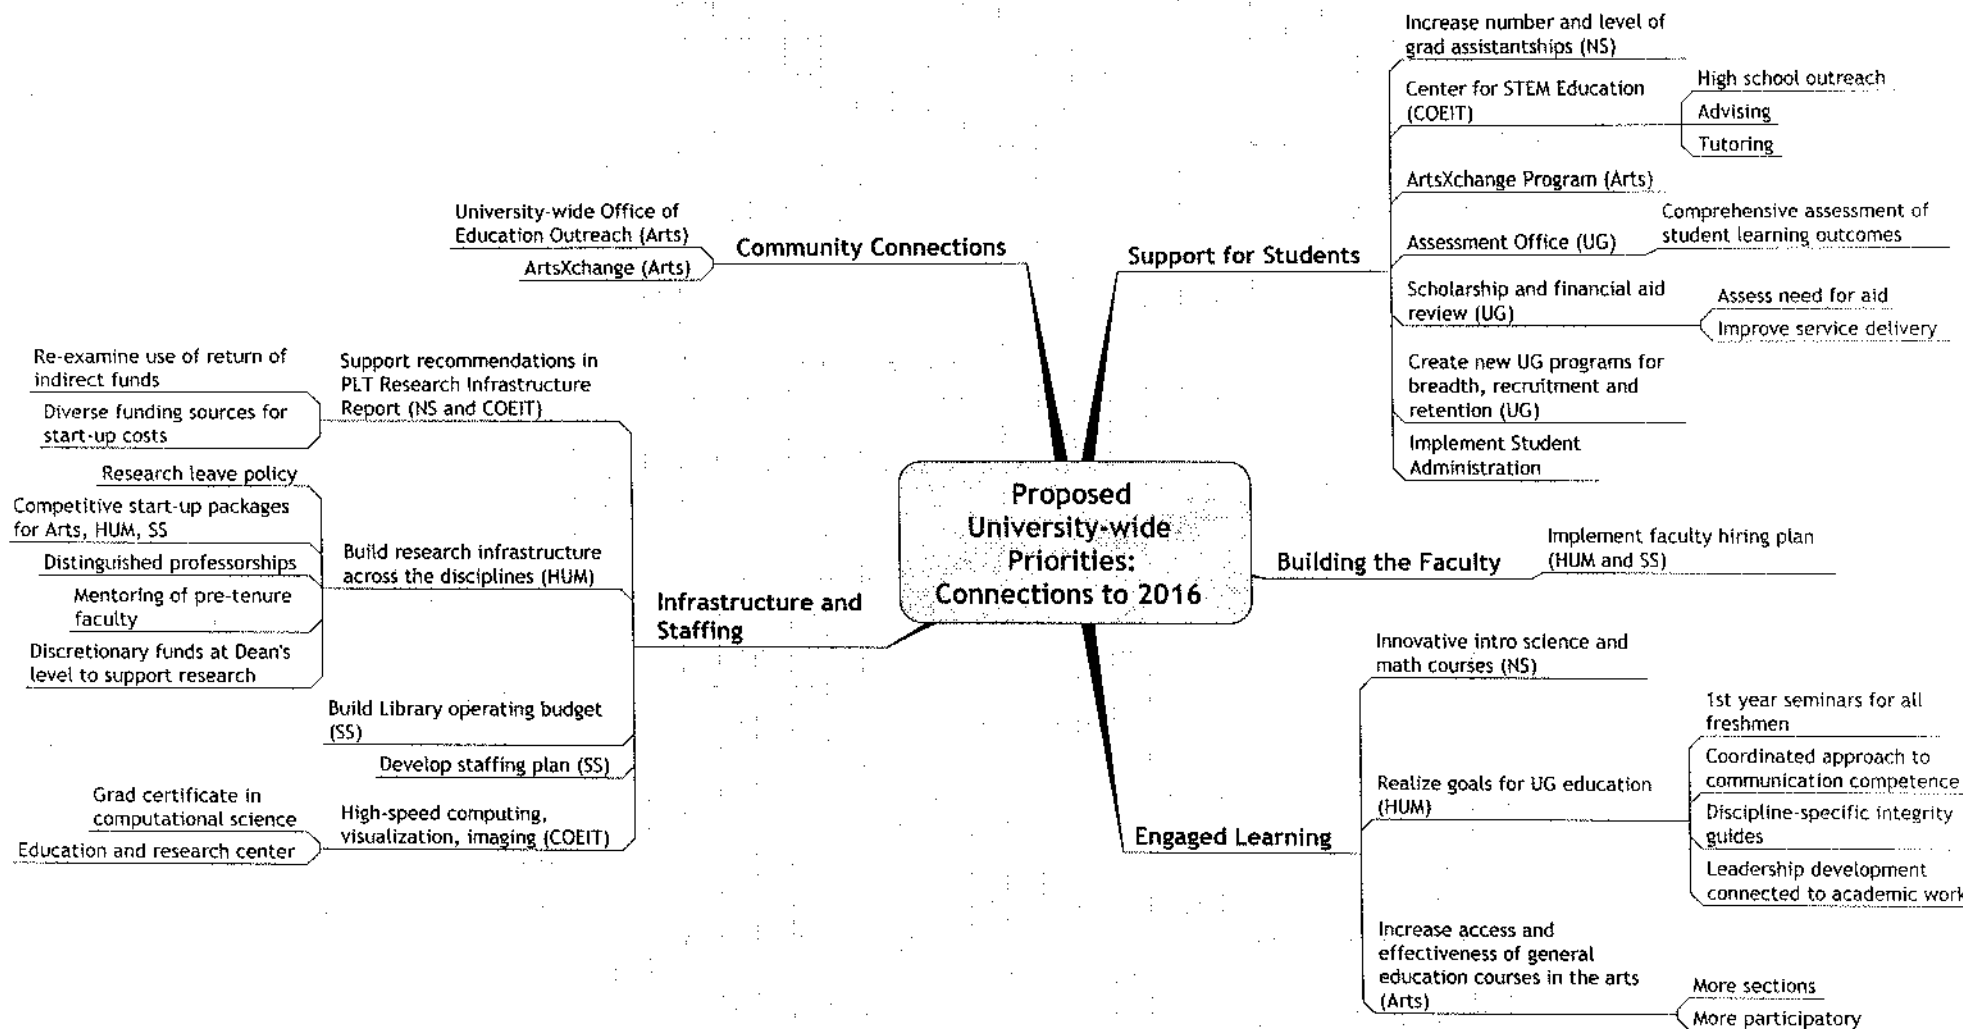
Proposed University-wide Priorities: Connections to 2016

Community Connections

University-wide Office of Education Outreach (Arts)

ArtsXchange (Arts)

Support for Students

Increase number and level of grad assistantships (NS)

Center for STEM Education (COEIT)

High school outreach

Advising

Tutoring

ArtsXchange Program (Arts)

Assessment Office (UG)

Comprehensive assessment of student learning outcomes

Scholarship and financial aid review (UG)

Assess need for aid

Improve service delivery

Create new UG programs for breadth, recruitment and retention (UG)

Implement Student Administration

Building the Faculty

Implement faculty hiring plan (HUM and SS)

Engaged Learning

Innovative intro science and math courses (NS)

Realize goals for UG education (HUM)

1st year seminars for all freshmen

Coordinated approach to communication competence

Discipline-specific integrity guides

Leadership development connected to academic work

Increase access and effectiveness of general education courses in the arts (Arts)

More sections

More participatory

Infrastructure and Staffing

Support recommendations in PLT Research Infrastructure Report (NS and COEIT)

Re-examine use of return of indirect funds

Diverse funding sources for start-up costs

Build research infrastructure across the disciplines (HUM)

Research leave policy

Competitive start-up packages for Arts, HUM, SS

Distinguished professorships

Mentoring of pre-tenure faculty

Discretionary funds at Dean's level to support research

Build Library operating budget (SS)

Develop staffing plan (SS)

High-speed computing, visualization, imaging (COEIT)

Grad certificate in computational science

Education and research center